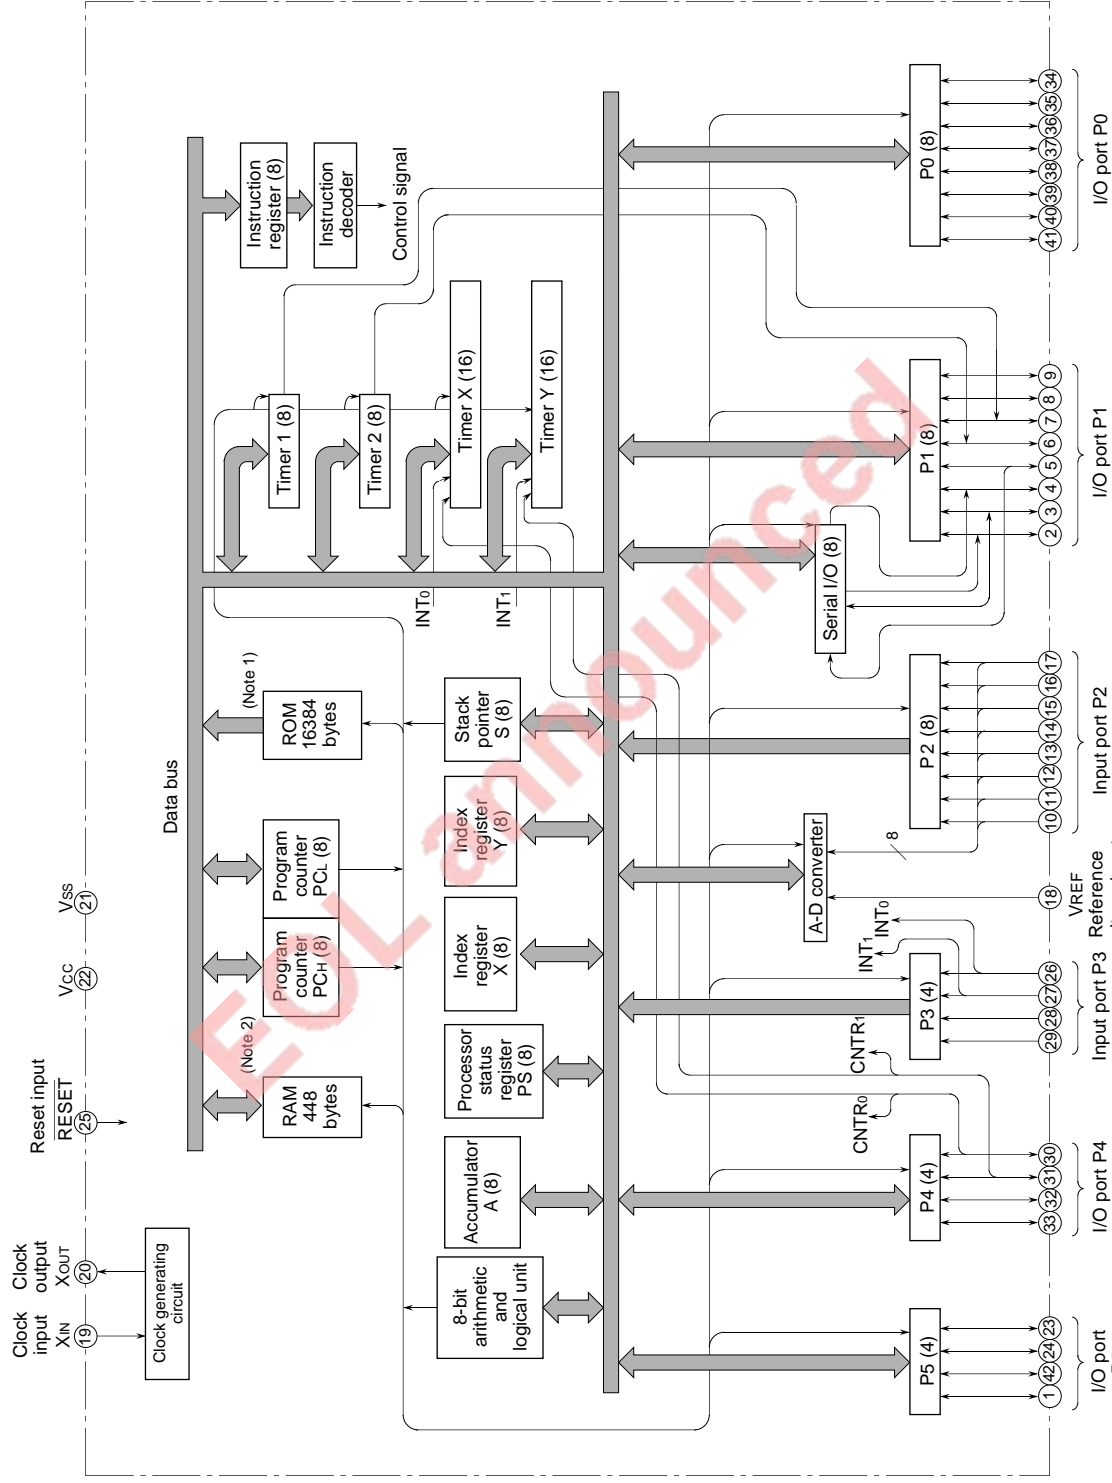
Clock input
$X_{IN}$
19

Clock output
$X_{OUT}$
20

Reset input
$\overline{RESET}$
25

$V_{CC}$
22

$V_{SS}$
21

Clock generating circuit

RAM 448 bytes

(Note 2)

Program counter $PC_H$ (8)

Program counter $PC_L$ (8)

ROM 16384 bytes

(Note 1)

Data bus

Timer 1 (8)

Timer 2 (8)

Timer X (16)

Timer Y (16)

Instruction register (8)

Instruction decoder

Control signal

$INT_0$

$INT_1$

8-bit arithmetic and logical unit

Accumulator A (8)

Processor status register PS (8)

Index register X (8)

Index register Y (8)

Stack pointer S (8)

P5 (4)

P4 (4)

P3 (4)

A-D converter

P2 (8)

Serial I/O (8)

P1 (8)

P0 (8)

$CNTR_0$

$CNTR_1$

$INT_1$

$INT_0$

8

1 42 24 23
I/O port

33 32 31 30
I/O port P4

29 28 27 26
Input port P3

18
VREF
Reference

10 11 12 13 14 15 16 17
Input port P2

2 3 4 5 6 7 8 9
I/O port P1

41 40 39 38 37 36 35 34
I/O port P0

EOL announced